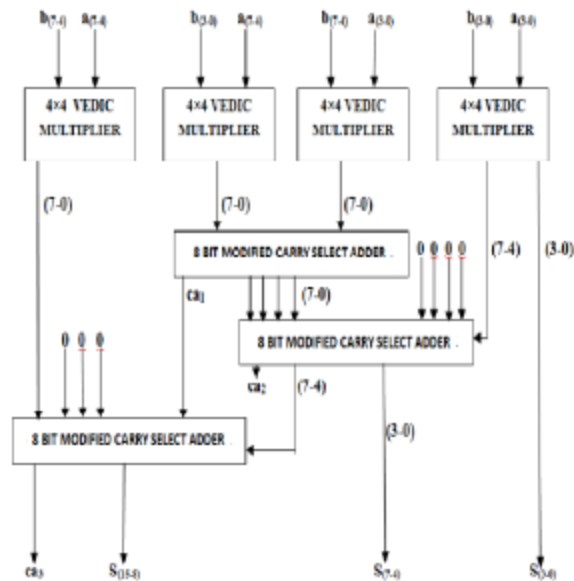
$b_{(7-4)}$ $a_{(7-4)}$ $b_{(3-0)}$ $a_{(7-4)}$ $b_{(7-4)}$ $a_{(3-0)}$ $b_{(3-0)}$ $a_{(3-0)}$

4×4 VEDIC MULTIPLIER

4×4 VEDIC MULTIPLIER

4×4 VEDIC MULTIPLIER

4×4 VEDIC MULTIPLIER

(7-0)

(7-0)

(7-0)

8 BIT MODIFIED CARRY SELECT ADDER

$ca_1$

0 0 0 0

(7-4)

(3-0)

(7-0)

0 0 0

8 BIT MODIFIED CARRY SELECT ADDER

$ca_2$

(7-4)

8 BIT MODIFIED CARRY SELECT ADDER

(3-0)

$ca_3$ $S_{(15-8)}$ $S_{(7-4)}$ $S_{(3-0)}$